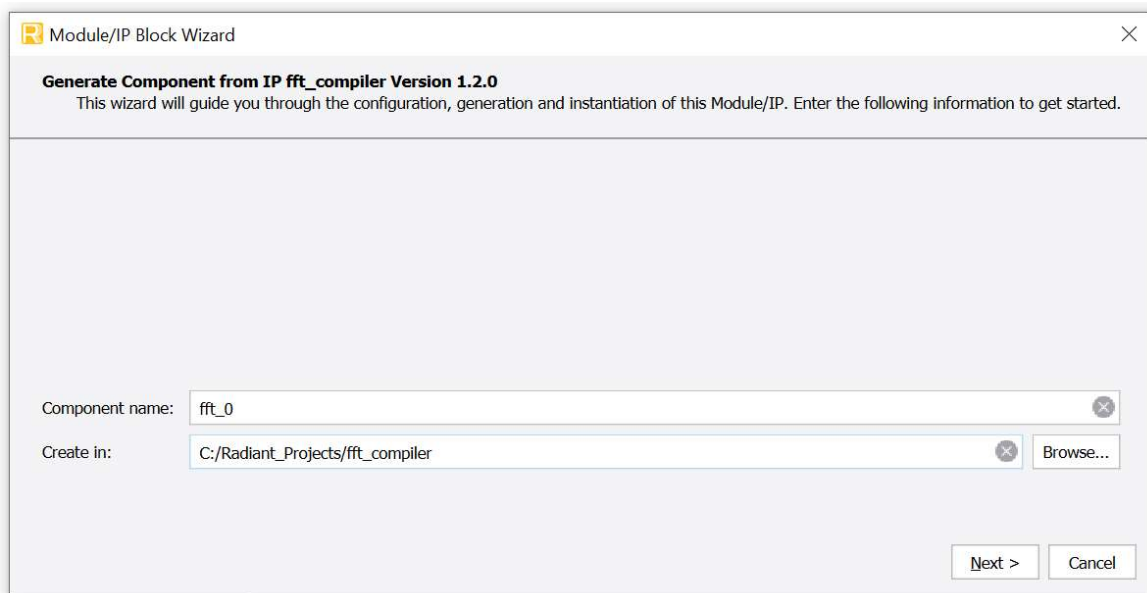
Module/IP Block Wizard

Generate Component from IP fft_compiler Version 1.2.0
This wizard will guide you through the configuration, generation and instantiation of this Module/IP. Enter the following information to get started.

Component name: fft_0

Create in: C:/Radiant_Projects/fft_compiler

Browse...

Next >

Cancel